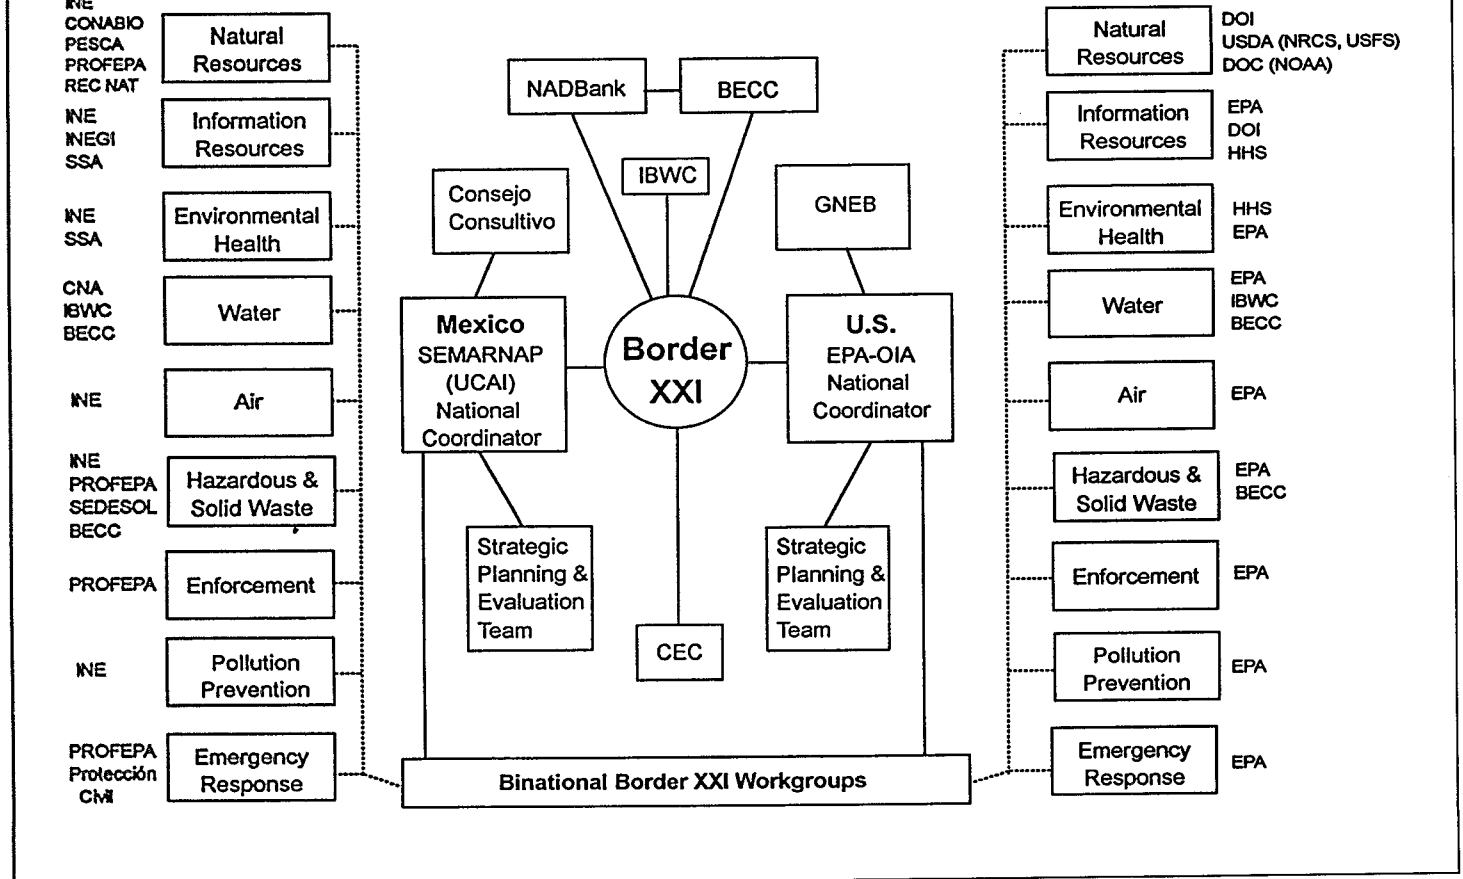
INE
CONABIO
PESCA
PROFEPA
REC NAT

Natural Resources

INE
INEGI
SSA

Information Resources

INE
SSA

Environmental Health

CNA
IBWC
BECC

Water

INE

Air

INE
PROFEPA
SEDESOL
BECC

Hazardous & Solid Waste

PROFEPA

Enforcement

INE

Pollution Prevention

PROFEPA
Protección
Civil

Emergency Response

NADBank

BECC

IBWC

Consejo Consultivo

GNEB

Mexico
SEMARNAP
(UCAI)
National
Coordinator

Border XXI

U.S.
EPA-OIA
National
Coordinator

Strategic Planning & Evaluation Team

CEC

Strategic Planning & Evaluation Team

Binational Border XXI Workgroups

Natural Resources

DOI
USDA (NRCS, USFS)
DOC (NOAA)

Information Resources

EPA
DOI
HHS

Environmental Health

HHS
EPA

Water

EPA
IBWC
BECC

Air

EPA

Hazardous & Solid Waste

EPA
BECC

Enforcement

EPA

Pollution Prevention

EPA

Emergency Response

EPA